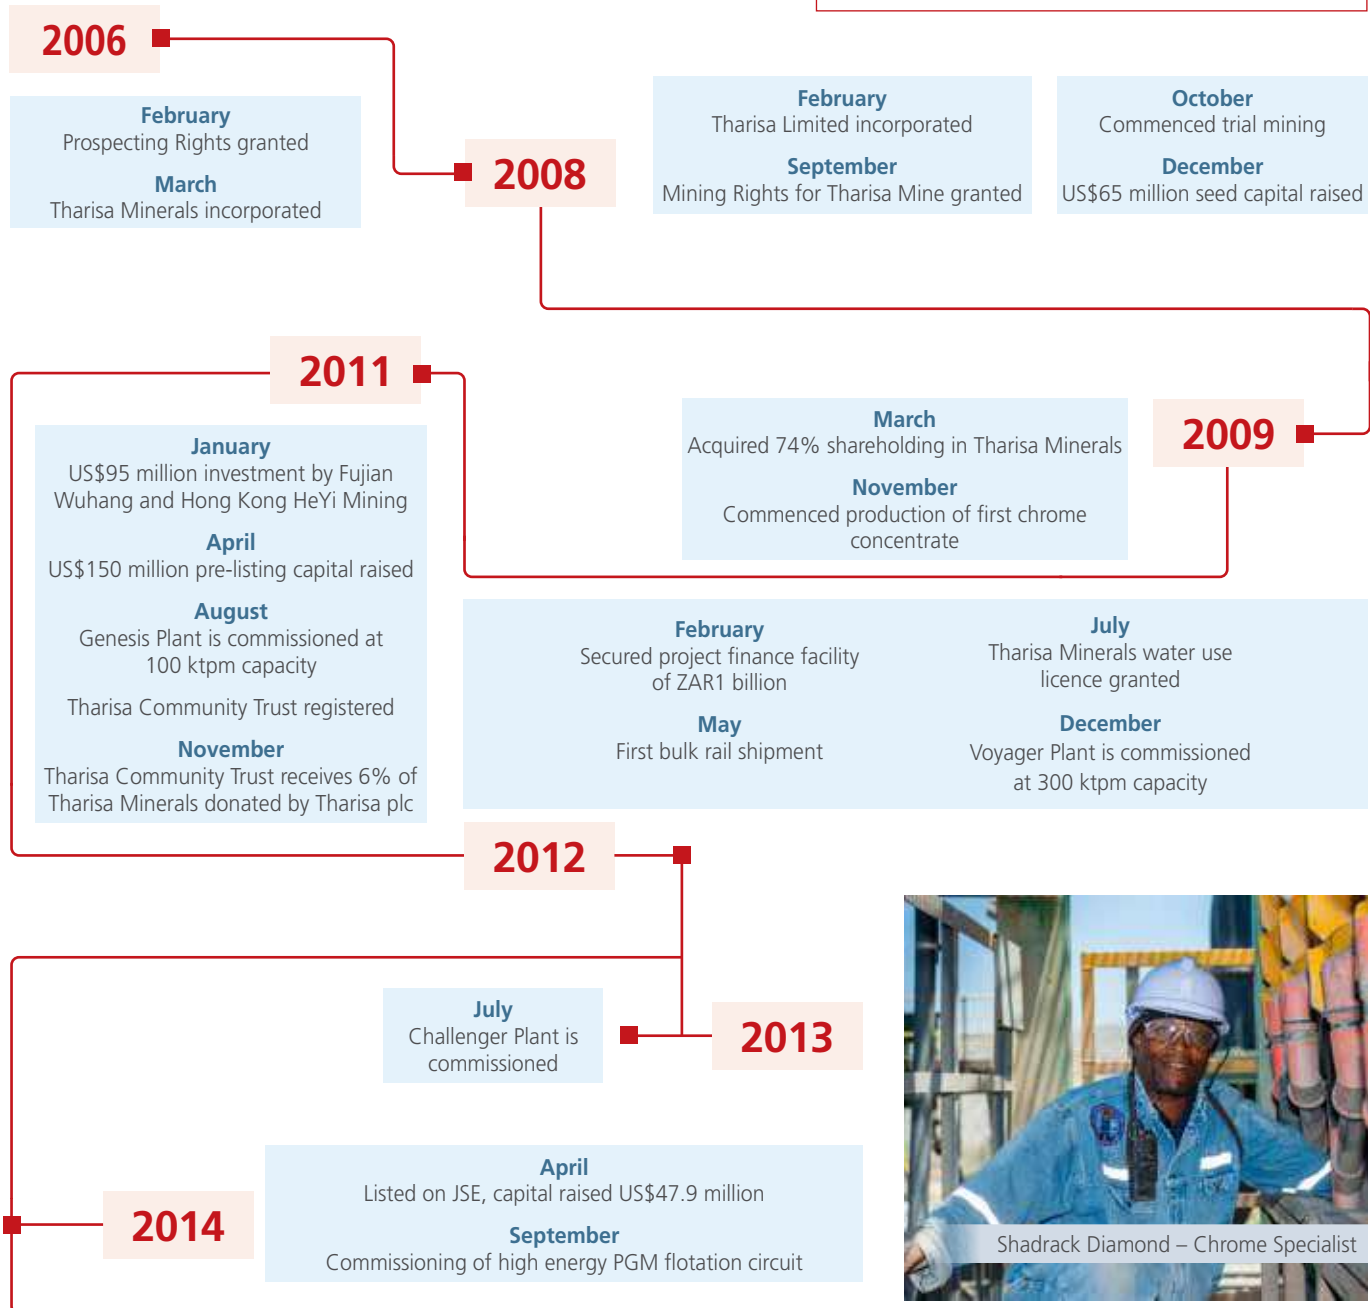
2006

February
Prospecting Rights granted

March
Tharisa Minerals incorporated

2008

February
Tharisa Limited incorporated

September
Mining Rights for Tharisa Mine granted

October
Commenced trial mining

December
US$65 million seed capital raised

2011

January
US$95 million investment by Fujian Wuhang and Hong Kong HeYi Mining

April
US$150 million pre-listing capital raised

August
Genesis Plant is commissioned at 100 ktpm capacity

Tharisa Community Trust registered

November
Tharisa Community Trust receives 6% of Tharisa Minerals donated by Tharisa plc

March
Acquired 74% shareholding in Tharisa Minerals

November
Commenced production of first chrome concentrate

2009

February
Secured project finance facility of ZAR1 billion

May
First bulk rail shipment

July
Tharisa Minerals water use licence granted

December
Voyager Plant is commissioned at 300 ktpm capacity

2012

July
Challenger Plant is commissioned

2013

Shadrack Diamond – Chrome Specialist

2014

April
Listed on JSE, capital raised US$47.9 million

September
Commissioning of high energy PGM flotation circuit